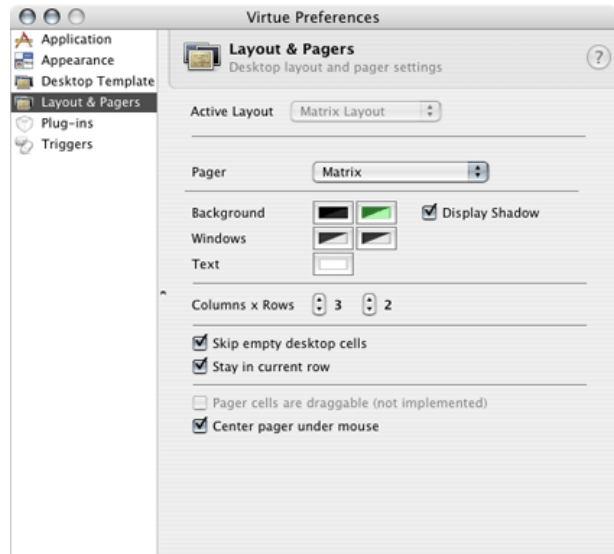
Virtue Preferences

Application
Appearance
Desktop Template
Layout & Pagers
Plug-ins
Triggers

Layout & Pagers
Desktop layout and pager settings

?

Active Layout Matrix Layout

Pager Matrix

Background
Display Shadow
Windows
Text

Columns x Rows 3 2

Skip empty desktop cells
Stay in current row

Pager cells are draggable (not implemented)
Center pager under mouse